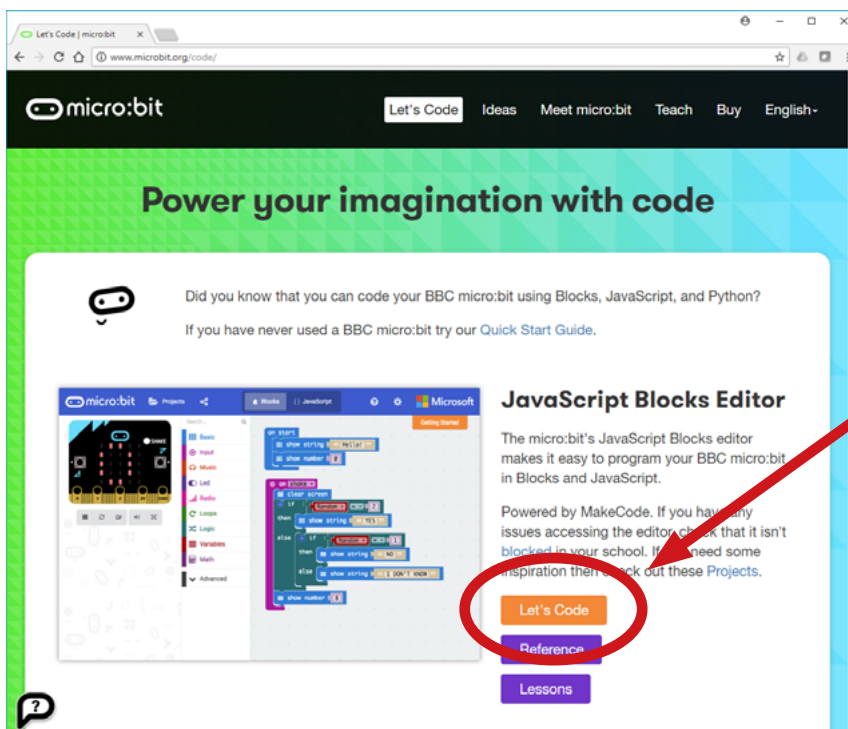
Let's Code | micro:bit

www.microbit.org/code/

micro:bit

Let's Code Ideas Meet micro:bit Teach Buy English

Power your imagination with code

Did you know that you can code your BBC micro:bit using Blocks, JavaScript, and Python?

If you have never used a BBC micro:bit try our Quick Start Guide.

micro:bit Projects Blocks JavaScript Microsoft

Getting Started

Basic
Input
Music
Led
Radio
Loops
Logic
Variables
Math
Advanced

on start
show string "Hello!"
show number 0

on shake
clear screen
if
then show string "YES"
else if
then show string "NO"
else show string "I DON'T KNOW"
show number 0

JavaScript Blocks Editor

The micro:bit's JavaScript Blocks editor makes it easy to program your BBC micro:bit in Blocks and JavaScript.

Powered by MakeCode. If you have any issues accessing the editor, check that it isn't blocked in your school. If you need some inspiration then check out these Projects.

Let's Code

Reference

Lessons